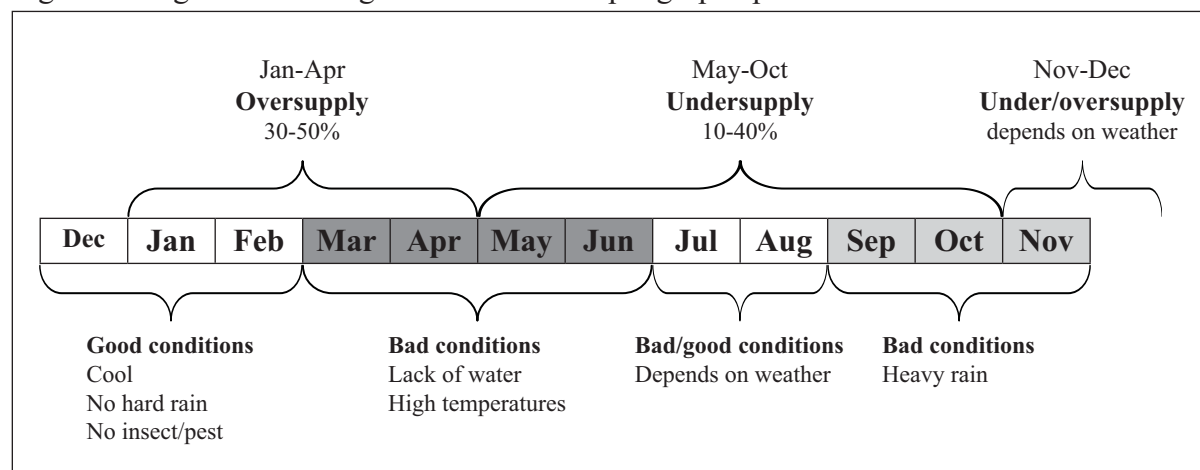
Jan-Apr
**Oversupply**
30-50%

May-Oct
**Undersupply**
10-40%

Nov-Dec
**Under/oversupply**
depends on weather

| Dec | Jan | Feb | Mar | Apr | May | Jun | Jul | Aug | Sep | Oct | Nov |
|---|---|---|---|---|---|---|---|---|---|---|---|

**Good conditions**
Cool
No hard rain
No insect/pest

**Bad conditions**
Lack of water
High temperatures

**Bad/good conditions**
Depends on weather

**Bad conditions**
Heavy rain